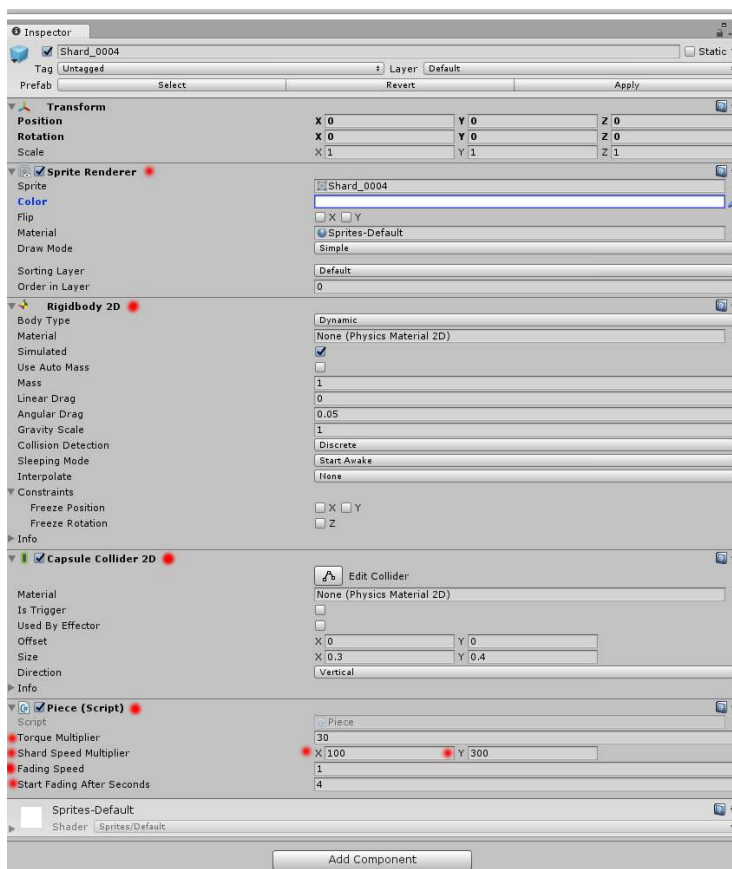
Inspector

Shard_0004 Static

Tag Untagged Layer Default

Prefab Select Revert Apply

Transform

| | | | |
|---|---|---|---|
| Position | X 0 | Y 0 | Z 0 |
| Rotation | X 0 | Y 0 | Z 0 |
| Scale | X 1 | Y 1 | Z 1 |

Sprite Renderer

Sprite Shard_0004
Color
Flip X Y
Material Sprites-Default
Draw Mode Simple

Sorting Layer Default
Order in Layer 0

Rigidbody 2D

Body Type Dynamic
Material None (Physics Material 2D)
Simulated
Use Auto Mass
Mass 1
Linear Drag 0
Angular Drag 0.05
Gravity Scale 1
Collision Detection Discrete
Sleeping Mode Start Awake
Interpolate None
Constraints
Freeze Position X Y
Freeze Rotation Z
Info

Capsule Collider 2D

Edit Collider

Material None (Physics Material 2D)
Is Trigger
Used By Effector
Offset X 0 Y 0
Size X 0.3 Y 0.4
Direction Vertical
Info

Piece (Script)

Script Piece
Torque Multiplier 30
Shard Speed Multiplier X 100 Y 300
Fading Speed 1
Start Fading After Seconds 4

Sprites-Default
Shader Sprites/Default

Add Component